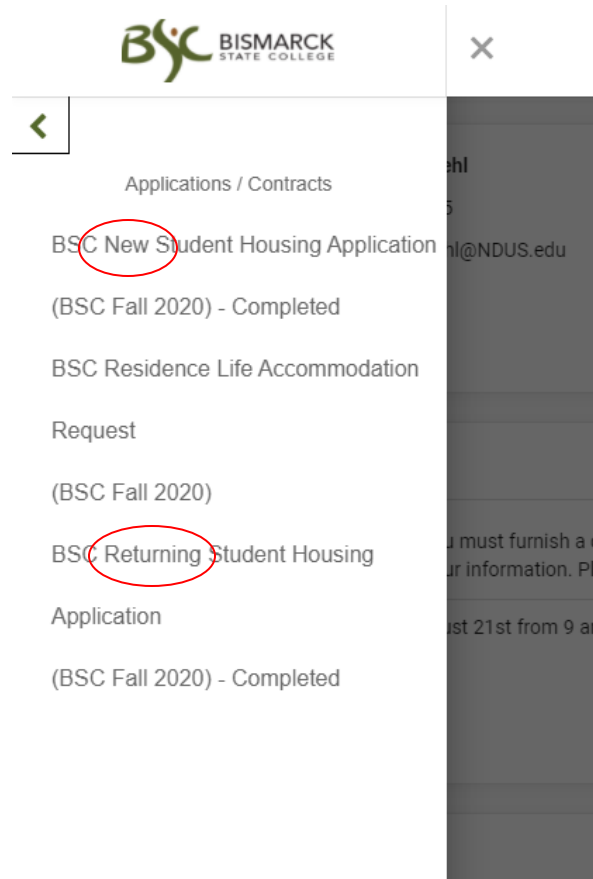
BSC BISMARCK STATE COLLEGE

×

<

Applications / Contracts

BSC New Student Housing Application (BSC Fall 2020) - Completed

BSC Residence Life Accommodation Request (BSC Fall 2020)

BSC Returning Student Housing Application (BSC Fall 2020) - Completed

ehl

5

hl@NDUS.edu

u must furnish a
ur information. Pl

ust 21st from 9 a